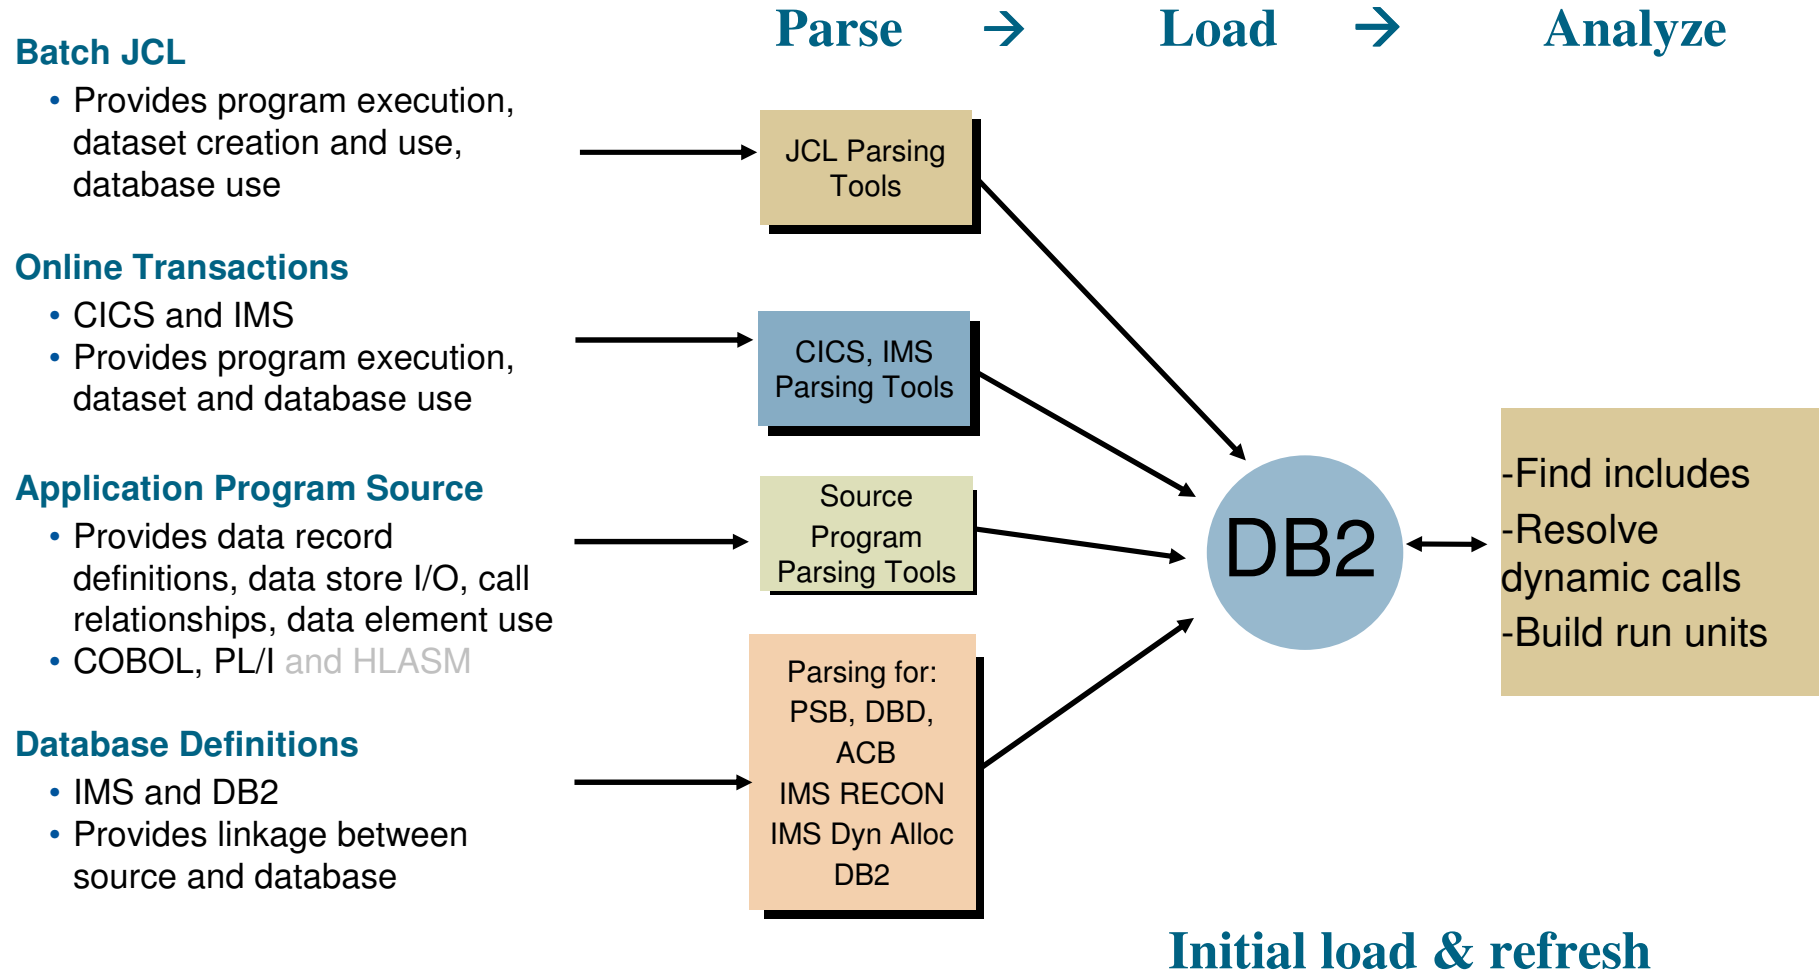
Parse → Load → Analyze

Batch JCL
• Provides program execution, dataset creation and use, database use

Online Transactions
• CICS and IMS
• Provides program execution, dataset and database use

Application Program Source
• Provides data record definitions, data store I/O, call relationships, data element use
• COBOL, PL/I and HLASM

Database Definitions
• IMS and DB2
• Provides linkage between source and database

JCL Parsing Tools

CICS, IMS Parsing Tools

Source Program Parsing Tools

Parsing for: PSB, DBD, ACB IMS RECON IMS Dyn Alloc DB2

DB2

-Find includes
-Resolve dynamic calls
-Build run units

Initial load & refresh